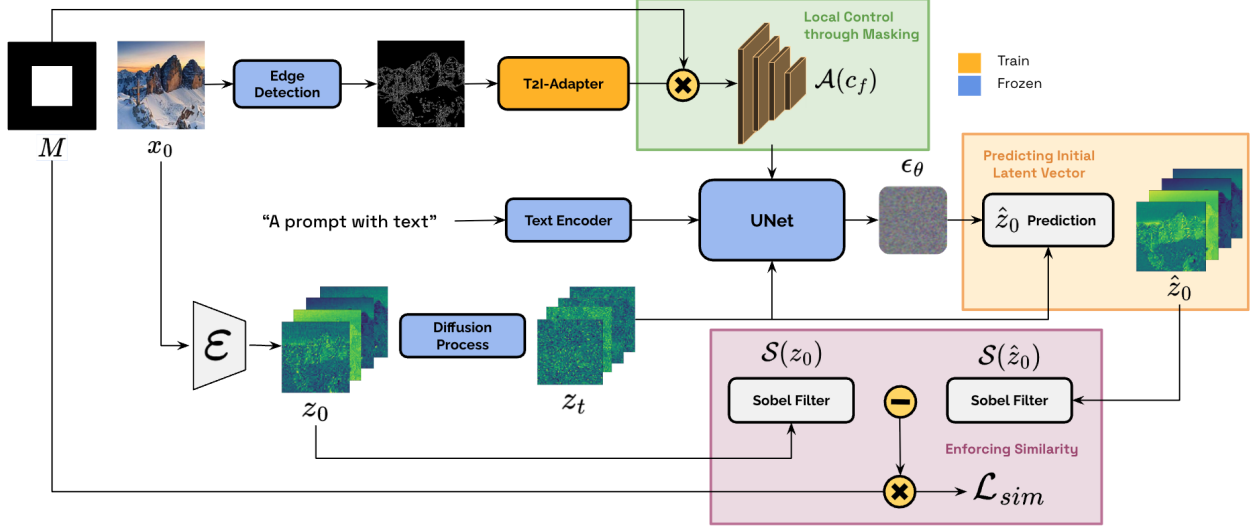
Local Control through Masking

Train
Frozen

$M$
$x_0$
Edge Detection
T2I-Adapter
$\mathcal{A}(c_f)$

$\epsilon_\theta$
Predicting Initial Latent Vector

"A prompt with text"
Text Encoder
UNet
$\hat{z}_0$ Prediction
$\hat{z}_0$

$\mathcal{E}$
Diffusion Process
$z_0$
$z_t$

$\mathcal{S}(z_0)$
$\mathcal{S}(\hat{z}_0)$
Sobel Filter
Sobel Filter
Enforcing Similarity
$\mathcal{L}_{sim}$